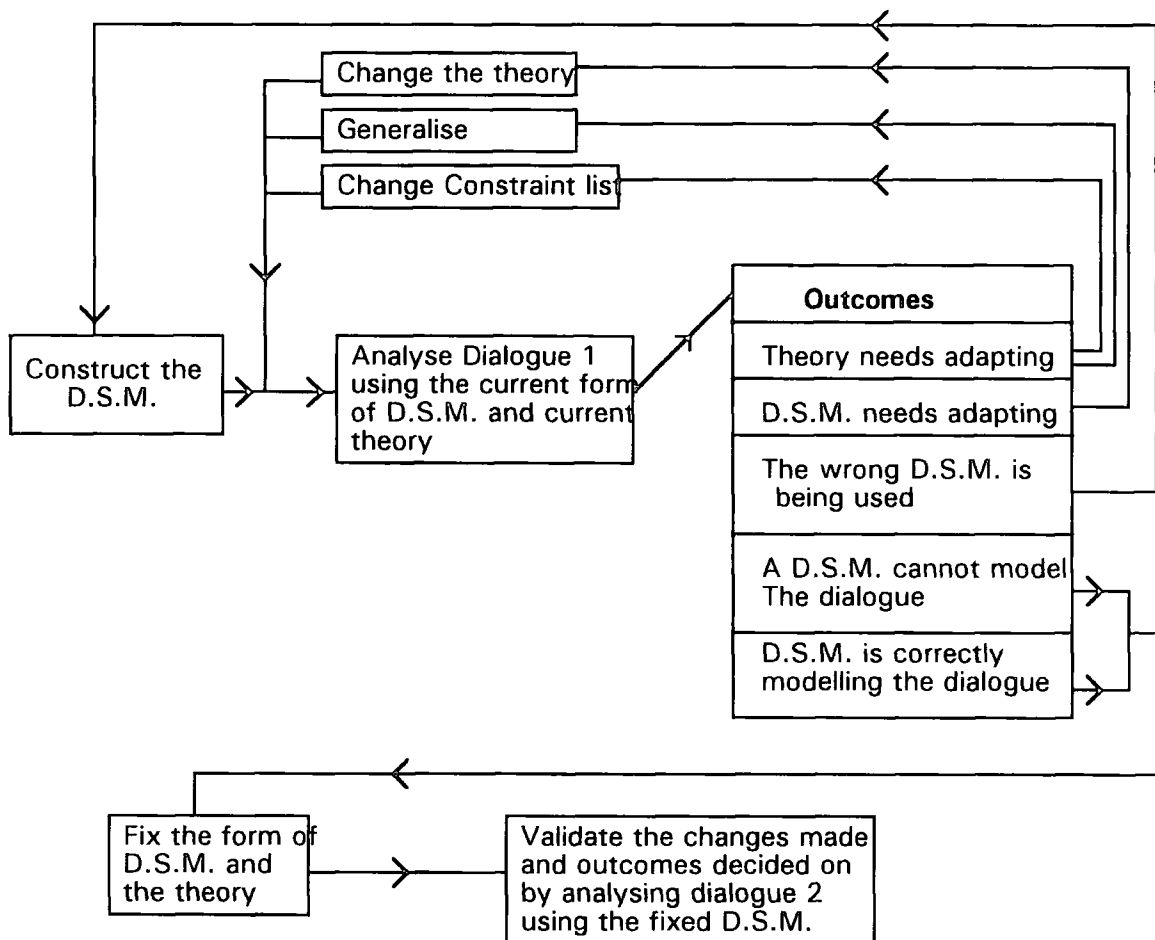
Change the theory

Generalise

Change Constraint list

Construct the D.S.M.

Analyse Dialogue 1 using the current form of D.S.M. and current theory

Outcomes

Theory needs adapting

D.S.M. needs adapting

The wrong D.S.M. is being used

A D.S.M. cannot model The dialogue

D.S.M. is correctly modelling the dialogue

Fix the form of D.S.M. and the theory

Validate the changes made and outcomes decided on by analysing dialogue 2 using the fixed D.S.M.